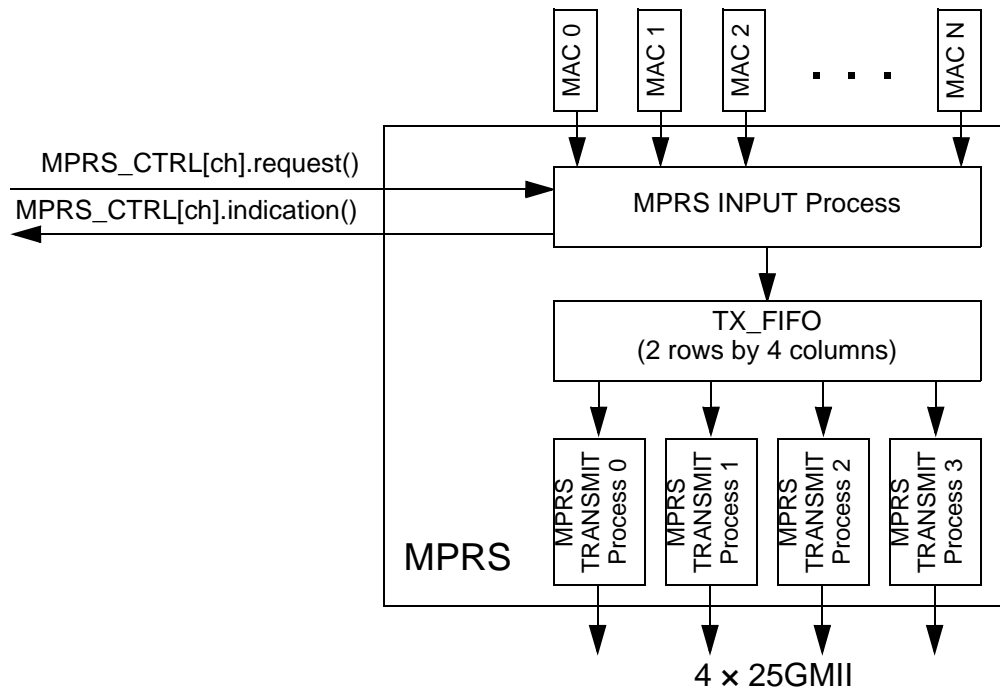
MAC 0
MAC 1
MAC 2
. . .
MAC N

MPRS_CTRL[ch].request()
MPRS_CTRL[ch].indication()

MPRS INPUT Process

TX_FIFO
(2 rows by 4 columns)

MPRS TRANSMIT Process 0
MPRS TRANSMIT Process 1
MPRS TRANSMIT Process 2
MPRS TRANSMIT Process 3

MPRS

4 × 25GMII